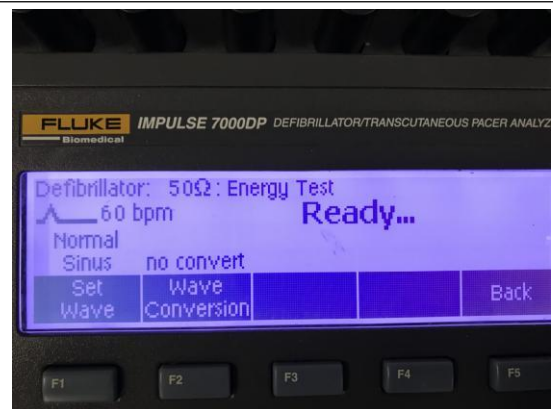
FLUKE Biomedical IMPULSE 7000DP DEFIBRILLATOR/TRANSCUTANEOUS PACER ANALYZ

Defibrillator: 50Ω : Energy Test
60 bpm
Ready...
Normal Sinus
no convert

| Set Wave | Wave Conversion | | | Back |
|---|---|---|---|---|

F1 F2 F3 F4 F5